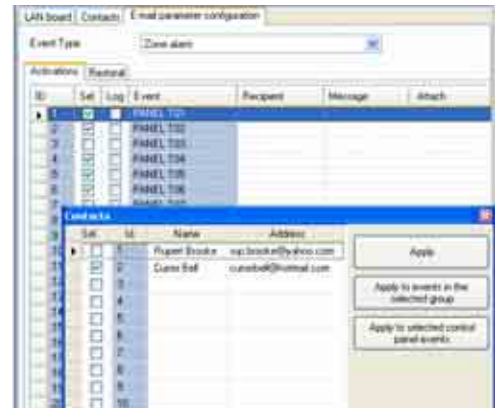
LAN board | Contacts | E-mail parameter configuration

Event Type: Zone alarm

Activations | Restoral

| ID | Sel | Log | Event | Recipient | Message | Attach |
|---|---|---|---|---|---|---|
| 1 | | | PANEL T01 | | | |
| 2 | | | PANEL T02 | | | |
| 3 | | | PANEL T03 | | | |
| 4 | | | PANEL T04 | | | |
| 5 | | | PANEL T05 | | | |
| 6 | | | PANEL T06 | | | |
| 7 | | | PANEL T07 | | | |

Contacts

| Sel | Id | Name | Address |
|---|---|---|---|
| | 1 | Rupert Brooke | rup.brooke@yahoo.com |
| | 2 | Cuno Ball | cunoball@hotmail.com |
| | 3 | | |
| | 4 | | |
| | 5 | | |
| | 6 | | |
| | 7 | | |
| | 8 | | |
| | 9 | | |
| | 10 | | |

Apply

Apply to events in the selected group

Apply to selected control panel events